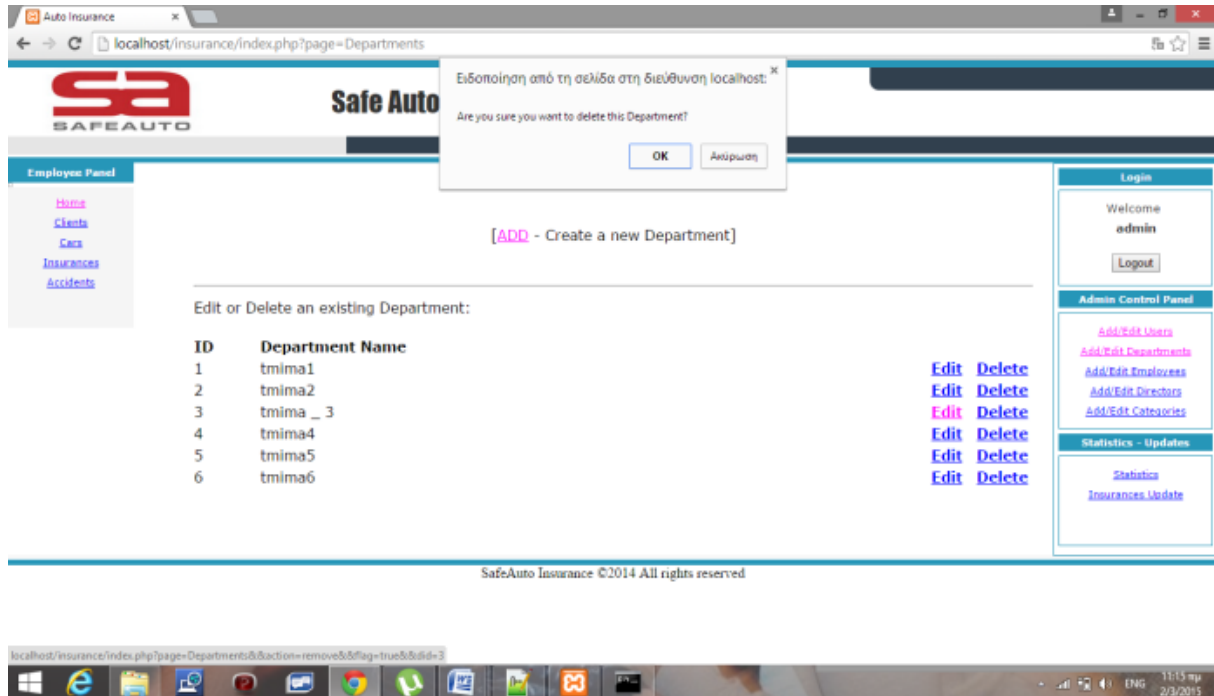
Auto Insurance ×

localhost/insurance/index.php?page=Departments

SAFEAUTO

Safe Auto

Ειδοποίηση από τη σελίδα στη διεύθυνση localhost: ×

Are you sure you want to delete this Department?

OK Ακύρωση

Employee Panel

Home
Clients
Cars
Insurances
Accidents

[ADD - Create a new Department]

Edit or Delete an existing Department:

| ID | Department Name | | |
|---|---|---|---|
| 1 | tmima1 | Edit | Delete |
| 2 | tmima2 | Edit | Delete |
| 3 | tmima _ 3 | Edit | Delete |
| 4 | tmima4 | Edit | Delete |
| 5 | tmima5 | Edit | Delete |
| 6 | tmima6 | Edit | Delete |

Login

Welcome
admin

Logout

Admin Control Panel

Add/Edit Users
Add/Edit Departments
Add/Edit Employees
Add/Edit Directors
Add/Edit Categories

Statistics - Updates

Statistics
Insurances Update

SafeAuto Insurance ©2014 All rights reserved

localhost/insurance/index.php?page=Departments&&action=remove&&flag=true&&did=3

ENG 11:15 πμ 2/3/2015